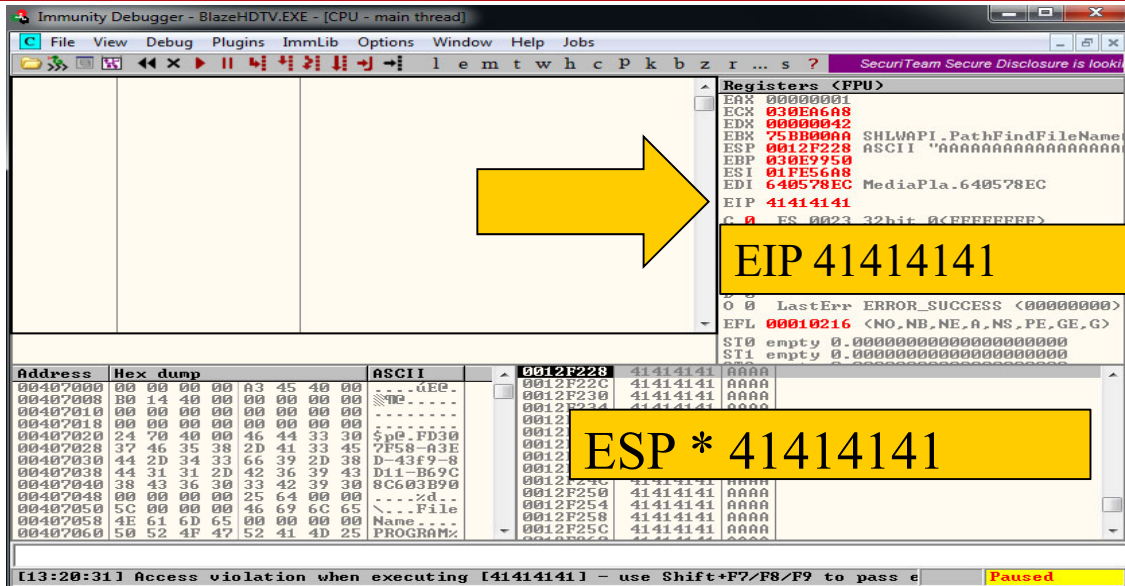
Immunity Debugger - BlazeHDTV.EXE - [CPU - main thread]

C File View Debug Plugins ImmLib Options Window Help Jobs

l e m t w h c P k b z r ... s ?

SecuriTeam Secure Disclosure is looki

Registers (FPU)
EAX 00000001
ECX 030EA6A8
EDX 00000042
EBX 75BB00AA SHLWAPI.PathFindFileNamet
ESP 0012F228 ASCII "AAAAAAAAAAAAAAAAA
EBP 030E9950
ESI 01FE56A8
EDI 640578EC MediaPla.640578EC

EIP 41414141

EIP 41414141

O 0 LastErr ERROR_SUCCESS (00000000)
EFL 00010216 (NO,NB,NE,A,NS,PE,GE,G)
ST0 empty 0.0000000000000000000
ST1 empty 0.0000000000000000000

| Address | Hex dump | ASCII |
|---|---|---|
| 00407000 | 00 00 00 00 A3 45 40 00 | ....úE@. |
| 00407008 | B0 14 40 00 00 00 00 00 | ▒¶@..... |
| 00407010 | 00 00 00 00 00 00 00 00 | ........ |
| 00407018 | 00 00 00 00 00 00 00 00 | ........ |
| 00407020 | 24 70 40 00 46 44 33 30 | $p@.FD30 |
| 00407028 | 37 46 35 38 2D 41 33 45 | 7F58-A3E |
| 00407030 | 44 2D 34 33 66 39 2D 38 | D-43f9-8 |
| 00407038 | 44 31 31 2D 42 36 39 43 | D11-B69C |
| 00407040 | 38 43 36 30 33 42 39 30 | 8C603B90 |
| 00407048 | 00 00 00 00 25 64 00 00 | ....%d.. |
| 00407050 | 5C 00 00 00 46 69 6C 65 | \...File |
| 00407058 | 4E 61 6D 65 00 00 00 00 | Name.... |
| 00407060 | 50 52 4F 47 52 41 4D 25 | PROGRAM% |

0012F228 41414141 AAAA
0012F22C 41414141 AAAA
0012F230 41414141 AAAA
0012F250 41414141 AAAA
0012F254 41414141 AAAA
0012F258 41414141 AAAA
0012F25C 41414141 AAAA

ESP * 41414141

[13:20:31] Access violation when executing [41414141] - use Shift+F7/F8/F9 to pass e

Paused